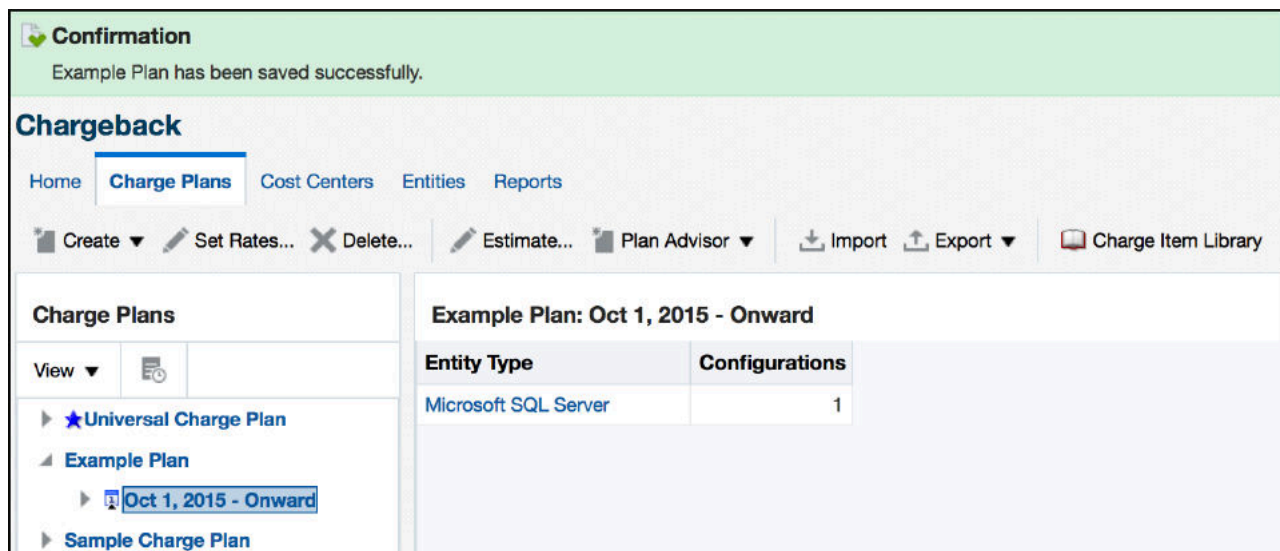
Confirmation
Example Plan has been saved successfully.

Chargeback

Home  Charge Plans  Cost Centers  Entities  Reports

Create ▼  Set Rates...  Delete...  Estimate...  Plan Advisor ▼  Import  Export ▼  Charge Item Library

Charge Plans

View ▼

Universal Charge Plan
Example Plan
Oct 1, 2015 - Onward
Sample Charge Plan

Example Plan: Oct 1, 2015 - Onward

| Entity Type | Configurations |
|---|---|
| Microsoft SQL Server | 1 |